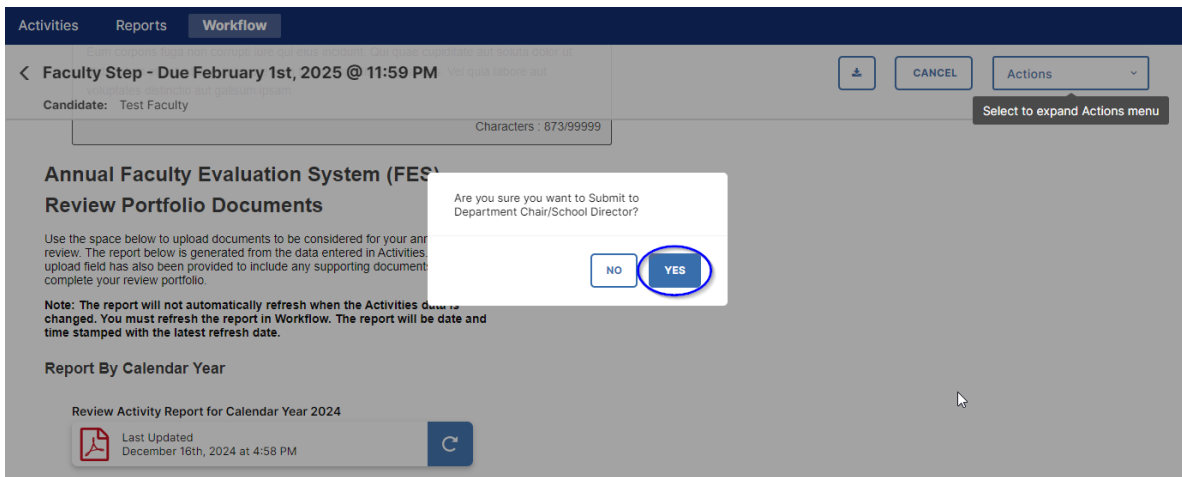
Activities Reports Workflow

Eum corporis fuga non corrupti iure qui eius incidunt! Qui quae cupiditate aut soluta dolor et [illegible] Vel quia labore aut voluptates deleniti aut galisum ipsam.

Faculty Step - Due February 1st, 2025 @ 11:59 PM

Candidate: Test Faculty

CANCEL

Actions

Select to expand Actions menu

Characters : 873/99999

Annual Faculty Evaluation System (FES)

Review Portfolio Documents

Use the space below to upload documents to be considered for your ann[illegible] review. The report below is generated from the data entered in Activities. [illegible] upload field has also been provided to include any supporting document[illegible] complete your review portfolio.

Note: The report will not automatically refresh when the Activities data is changed. You must refresh the report in Workflow. The report will be date and time stamped with the latest refresh date.

Report By Calendar Year

Review Activity Report for Calendar Year 2024

Last Updated
December 16th, 2024 at 4:58 PM

Are you sure you want to Submit to Department Chair/School Director?

NO

YES